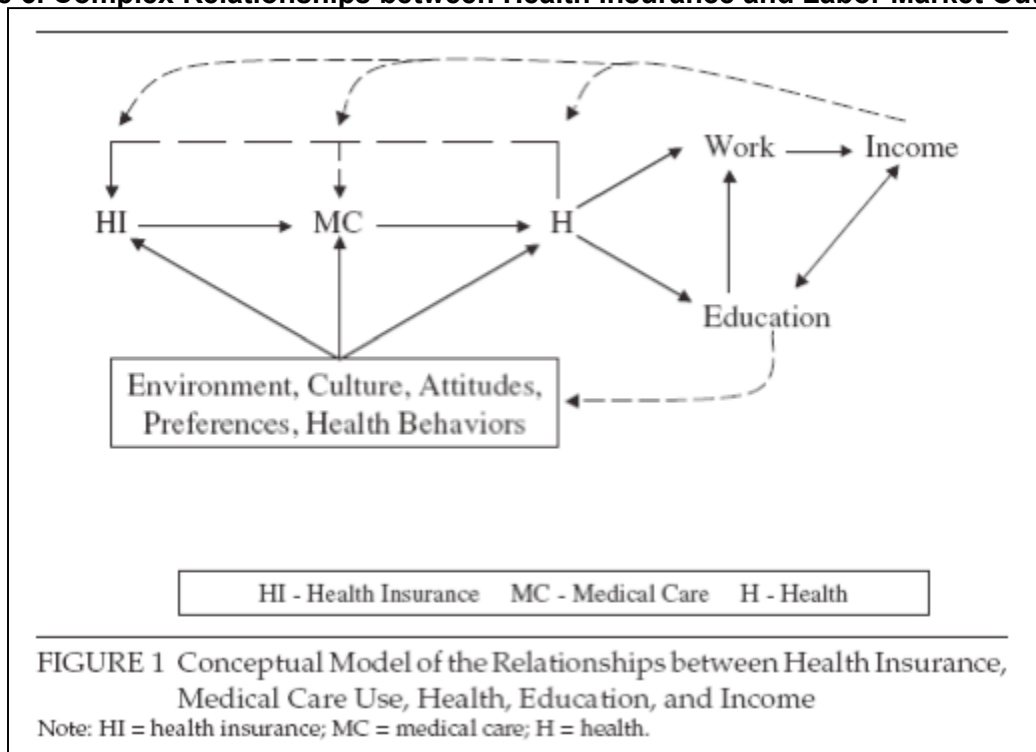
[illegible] Complex Relationships between Health Insurance and Labor Market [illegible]

Work

Income

HI

MC

H

Education

Environment, Culture, Attitudes, Preferences, Health Behaviors

HI - Health Insurance MC - Medical Care H - Health

FIGURE 1 Conceptual Model of the Relationships between Health Insurance, Medical Care Use, Health, Education, and Income

Note: HI = health insurance; MC = medical care; H = health.